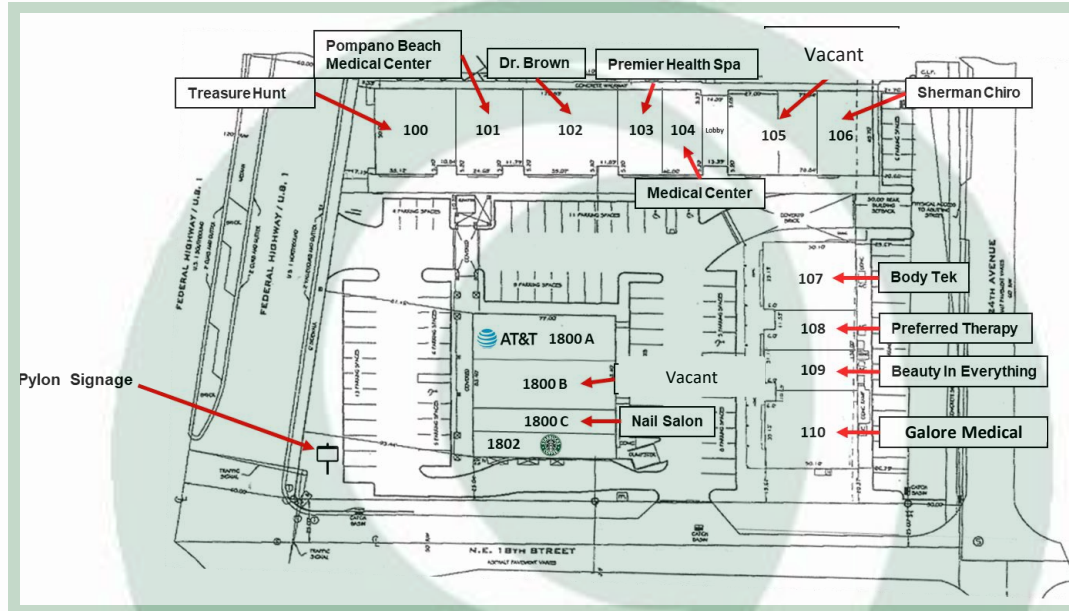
Pompano Beach Medical Center

Dr. Brown

Premier Health Spa

Vacant

Treasure Hunt

Sherman Chiro

100

101

102

103

104

Lobby

105

106

Medical Center

FEDERAL HIGHWAY / U.S. 1

FEDERAL HIGHWAY / U.S. 1

24TH AVENUE

107

Body Tek

108

Preferred Therapy

AT&T 1800 A

1800 B

Vacant

109

Beauty In Everything

Pylon Signage

1800 C

Nail Salon

1802

110

Galore Medical

N.E. 18TH STREET